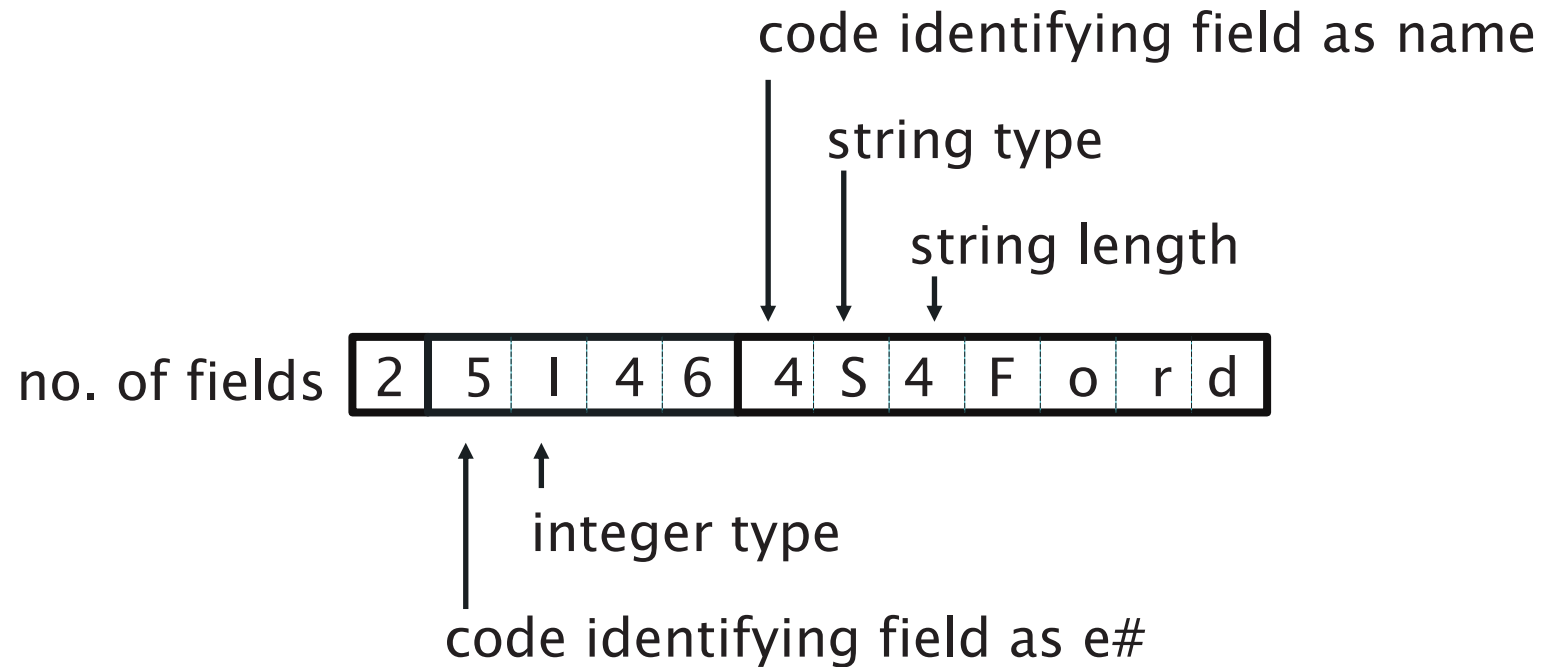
code identifying field as name

string type

string length

no. of fields

| 2 | 5 | I | 4 | 6 | 4 | S | 4 | F | o | r | d |
|---|---|---|---|---|---|---|---|---|---|---|---|

integer type

code identifying field as e#